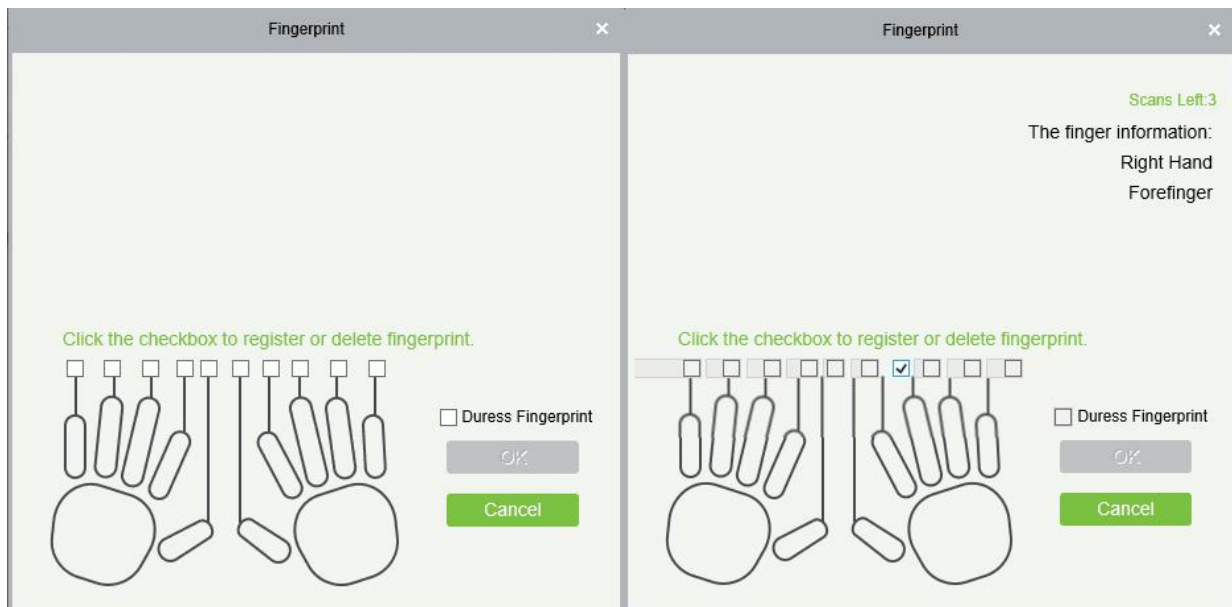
Fingerprint ×

Click the checkbox to register or delete fingerprint.

Duress Fingerprint

OK

Cancel

Fingerprint ×

Scans Left:3

The finger information:

Right Hand

Forefinger

Click the checkbox to register or delete fingerprint.

Duress Fingerprint

OK

Cancel